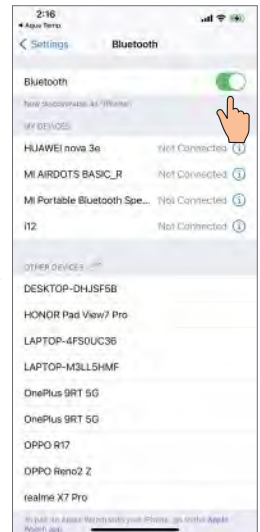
2:16
◂ Aqua Temp

< Settings Bluetooth

Bluetooth

Now discoverable as "iPhone".

MY DEVICES

HUAWEI nova 3e Not Connected ⓘ

MI AIRDOTS BASIC_R Not Connected ⓘ

MI Portable Bluetooth Spe... Not Connected ⓘ

i12 Not Connected ⓘ

OTHER DEVICES

DESKTOP-DHJSF5B

HONOR Pad View7 Pro

LAPTOP-4FS0UC36

LAPTOP-M3LL5HMF

OnePlus 9RT 5G

OnePlus 9RT 5G

OPPO R17

OPPO Reno2 Z

realme X7 Pro

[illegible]